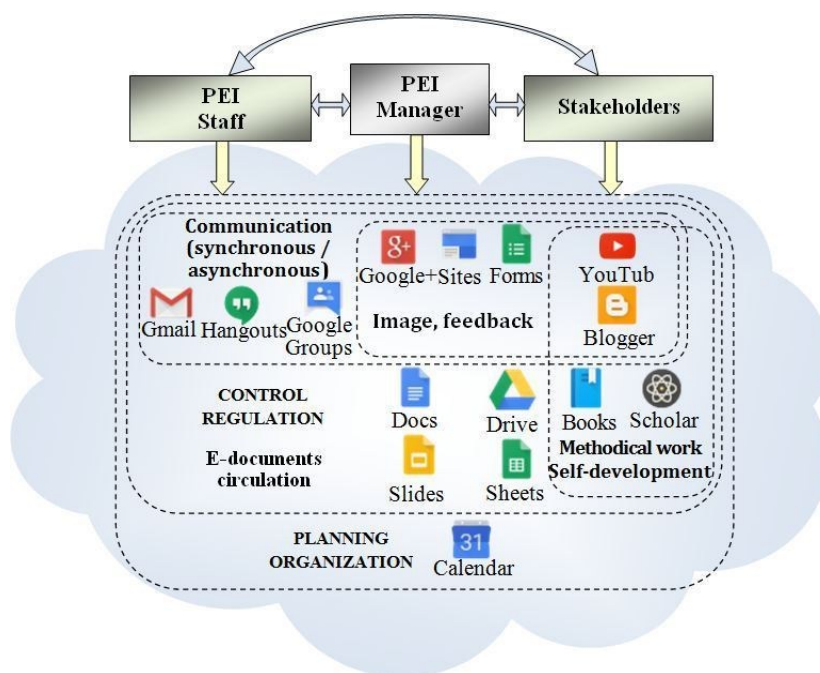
PEI Staff

PEI Manager

Stakeholders

Communication (synchronous / asynchronous)

Gmail Hangouts Google Groups

g+

Google+ Sites Forms

Image, feedback

YouTub

Blogger

CONTROL REGULATION

E-documents circulation

Docs Drive

Slides Sheets

Books Scholar

Methodical work Self-development

PLANNING ORGANIZATION

31

Calendar